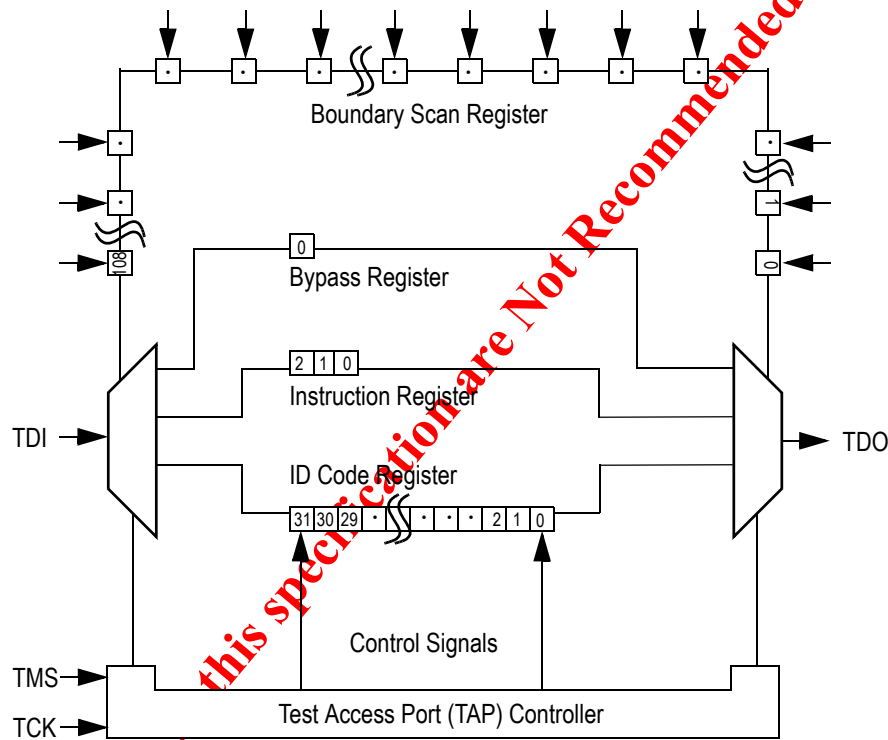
Boundary Scan Register

108

1

0

0

Bypass Register

2 1 0

Instruction Register

TDI

TDO

ID Code Register

31 30 29 · · · · 2 1 0

Control Signals

TMS

TCK

Test Access Port (TAP) Controller

this specification are Not Recommended